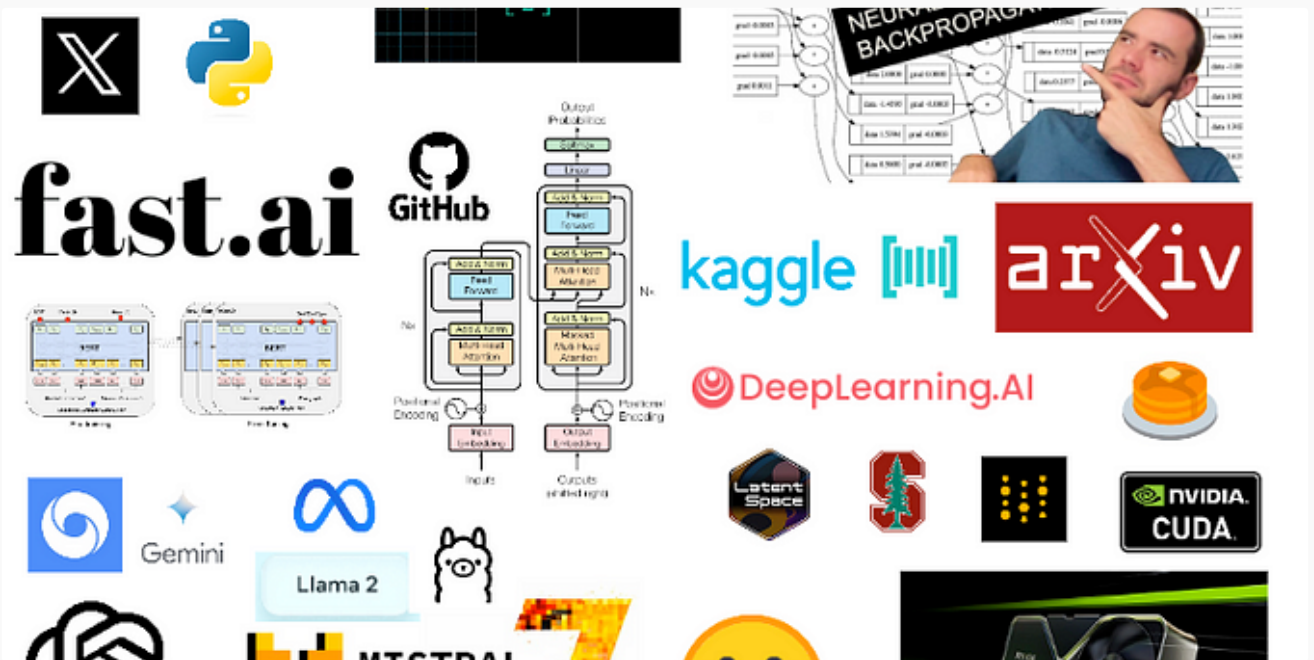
X

fast.ai

GitHub

Output Probabilities
Softmax
Linear
Add & Norm
Feed Forward
Add & Norm
Multi-Head Attention
Add & Norm
Masked Multi-Head Attention
Nx
Add & Norm
Feed Forward
Add & Norm
Multi-Head Attention
Nx
Positional Encoding
Positional Encoding
Input Embedding
Output Embedding
Inputs
Outputs (shifted right)

NEURAL
BACKPROPAGA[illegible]

kaggle

arXiv

DeepLearning.AI

Latent Space

NVIDIA.
CUDA.

Gemini

Llama 2

MISTRAL